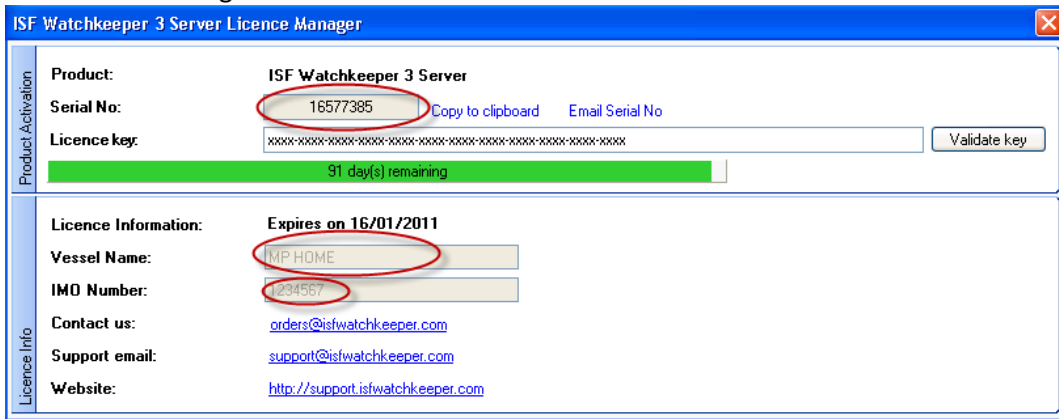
ISF Watchkeeper 3 Server Licence Manager

Product Activation

Product: ISF Watchkeeper 3 Server

Serial No: 16577385 Copy to clipboard Email Serial No

Licence key: xxxx-xxxx-xxxx-xxxx-xxxx-xxxx-xxxx-xxxx-xxxx-xxxx-xxxx-xxxx Validate key

91 day(s) remaining

Licence Info

Licence Information: Expires on 16/01/2011

Vessel Name: MP HOME

IMO Number: 1234567

Contact us: orders@isfwatchkeeper.com

Support email: support@isfwatchkeeper.com

Website: http://support.isfwatchkeeper.com